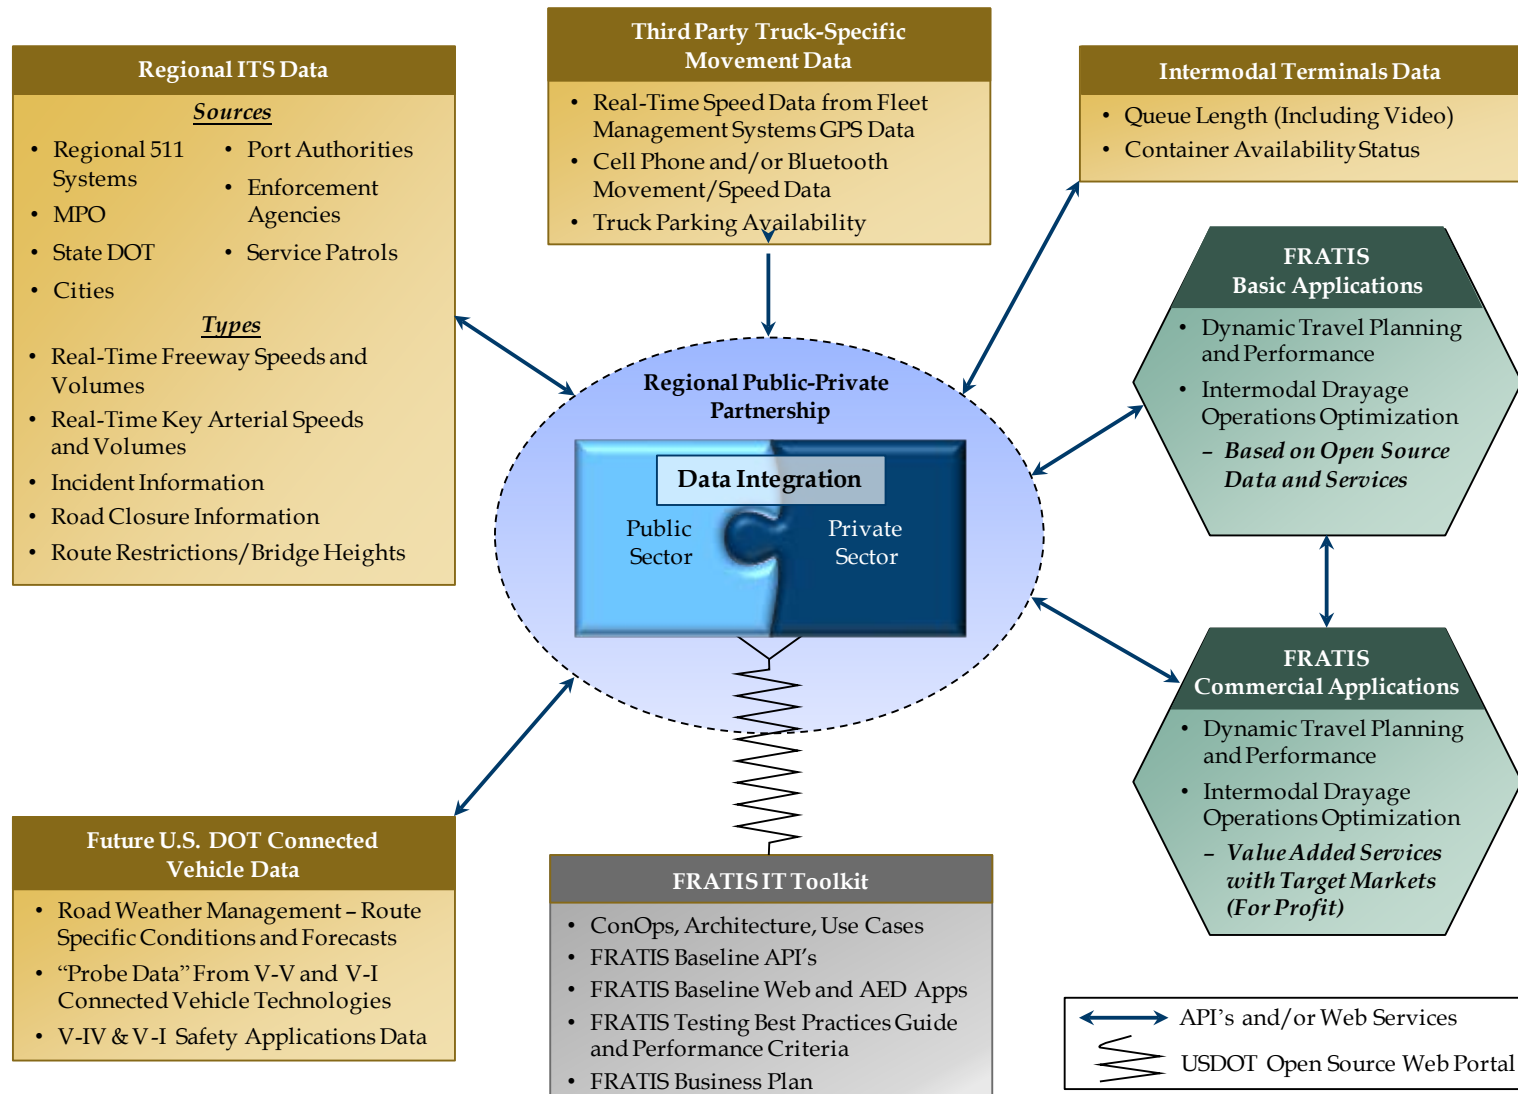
Regional ITS Data

Sources

- Regional 511 Systems
- MPO
- State DOT
- Cities
- Port Authorities
- Enforcement Agencies
- Service Patrols

Types

- Real-Time Freeway Speeds and Volumes
- Real-Time Key Arterial Speeds and Volumes
- Incident Information
- Road Closure Information
- Route Restrictions/Bridge Heights

Third Party Truck-Specific Movement Data

- Real-Time Speed Data from Fleet Management Systems GPS Data
- Cell Phone and/or Bluetooth Movement/Speed Data
- Truck Parking Availability

Intermodal Terminals Data

- Queue Length (Including Video)
- Container Availability Status

Regional Public-Private Partnership

Data Integration

Public Sector

Private Sector

FRATIS Basic Applications

- Dynamic Travel Planning and Performance
- Intermodal Drayage Operations Optimization
  – Based on Open Source Data and Services

FRATIS Commercial Applications

- Dynamic Travel Planning and Performance
- Intermodal Drayage Operations Optimization
  – Value Added Services with Target Markets (For Profit)

Future U.S. DOT Connected Vehicle Data

- Road Weather Management – Route Specific Conditions and Forecasts
- "Probe Data" From V-V and V-I Connected Vehicle Technologies
- V-IV & V-I Safety Applications Data

FRATIS IT Toolkit

- ConOps, Architecture, Use Cases
- FRATIS Baseline API's
- FRATIS Baseline Web and AED Apps
- FRATIS Testing Best Practices Guide and Performance Criteria
- FRATIS Business Plan

API's and/or Web Services

USDOT Open Source Web Portal